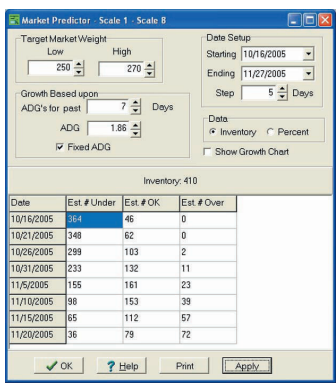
Market Predictor - Scale 1 - Scale 8

Target Market Weight
Low 250
High 270

Date Setup
Starting 10/16/2005
Ending 11/27/2005
Step 5 Days

Growth Based upon
ADG's for past 7 Days
ADG 1.86
Fixed ADG

Data
Inventory
Percent

Show Growth Chart

Inventory: 410

| Date | Est. # Under | Est. # OK | Est. # Over |
|---|---|---|---|
| 10/16/2005 | 364 | 46 | 0 |
| 10/21/2005 | 348 | 62 | 0 |
| 10/26/2005 | 299 | 103 | 2 |
| 10/31/2005 | 233 | 132 | 11 |
| 11/5/2005 | 155 | 161 | 23 |
| 11/10/2005 | 98 | 153 | 39 |
| 11/15/2005 | 65 | 112 | 57 |
| 11/20/2005 | 36 | 79 | 72 |

OK
Help
Print
Apply